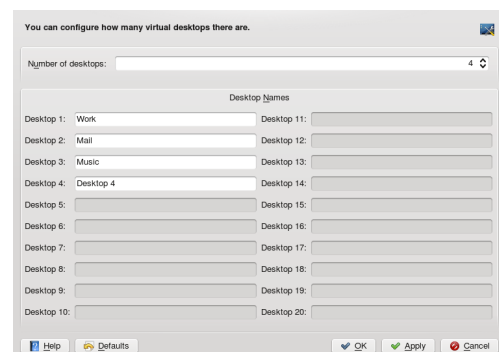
You can configure how many virtual desktops there are.

Number of desktops: 4

Desktop Names

| | | | |
|---|---|---|---|
| Desktop 1: | Work | Desktop 11: | |
| Desktop 2: | Mail | Desktop 12: | |
| Desktop 3: | Music | Desktop 13: | |
| Desktop 4: | Desktop 4 | Desktop 14: | |
| Desktop 5: | | Desktop 15: | |
| Desktop 6: | | Desktop 16: | |
| Desktop 7: | | Desktop 17: | |
| Desktop 8: | | Desktop 18: | |
| Desktop 9: | | Desktop 19: | |
| Desktop 10: | | Desktop 20: | |

Help Defaults OK Apply Cancel